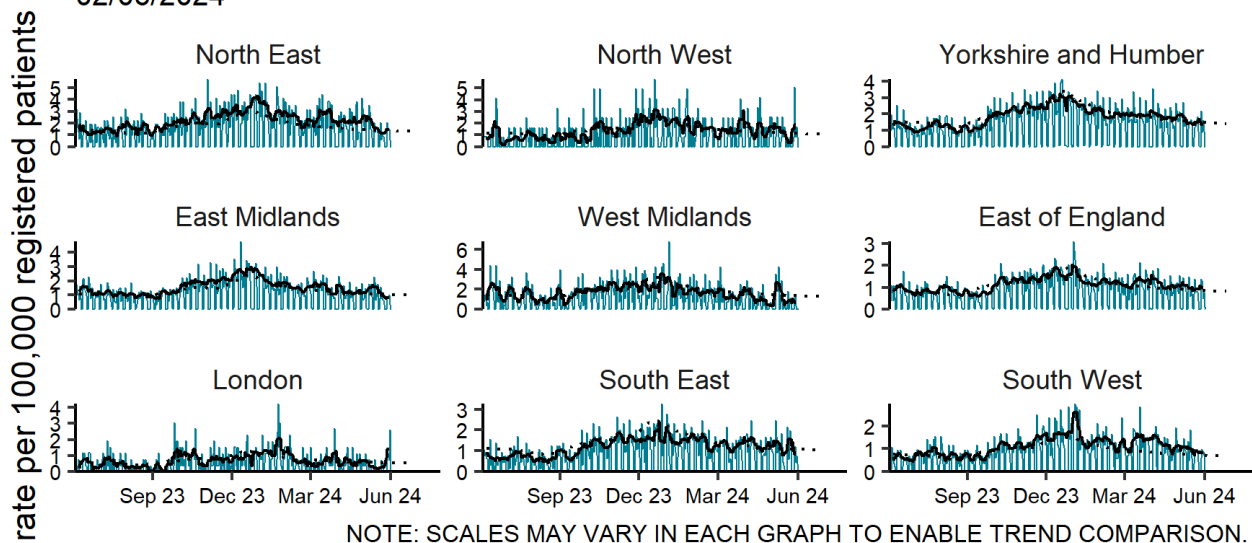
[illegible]2024

rate per 100,000 registered patients

North East
5
4
3
2
1
0

North West
5
4
3
2
1
0

Yorkshire and Humber
4
3
2
1
0

East Midlands
4
3
2
1
0

West Midlands
6
4
2
0

East of England
3
2
1
0

London
4
3
2
1
0
Sep 23
Dec 23
Mar 24
Jun 24

South East
3
2
1
0
Sep 23
Dec 23
Mar 24
Jun 24

South West
2
1
0
Sep 23
Dec 23
Mar 24
Jun 24

NOTE: SCALES MAY VARY IN EACH GRAPH TO ENABLE TREND COMPARISON.